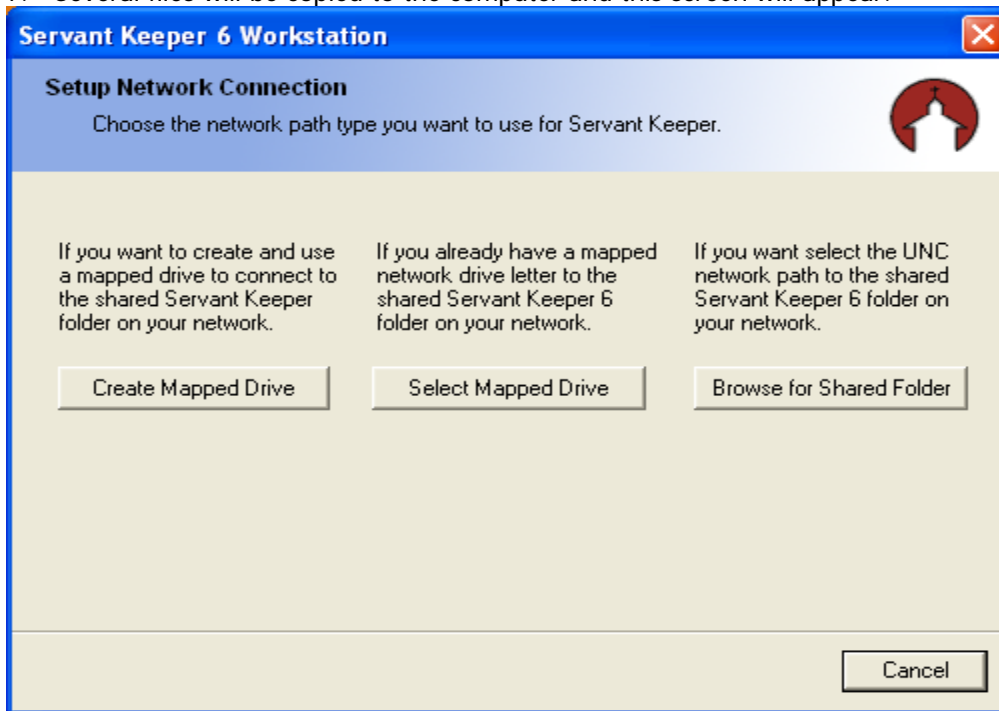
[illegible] Several files will be copied to the computer and this screen will appear.

Servant Keeper 6 Workstation

Setup Network Connection

Choose the network path type you want to use for Servant Keeper.

If you want to create and use a mapped drive to connect to the shared Servant Keeper folder on your network.

If you already have a mapped network drive letter to the shared Servant Keeper 6 folder on your network.

If you want select the UNC network path to the shared Servant Keeper 6 folder on your network.

Create Mapped Drive

Select Mapped Drive

Browse for Shared Folder

Cancel